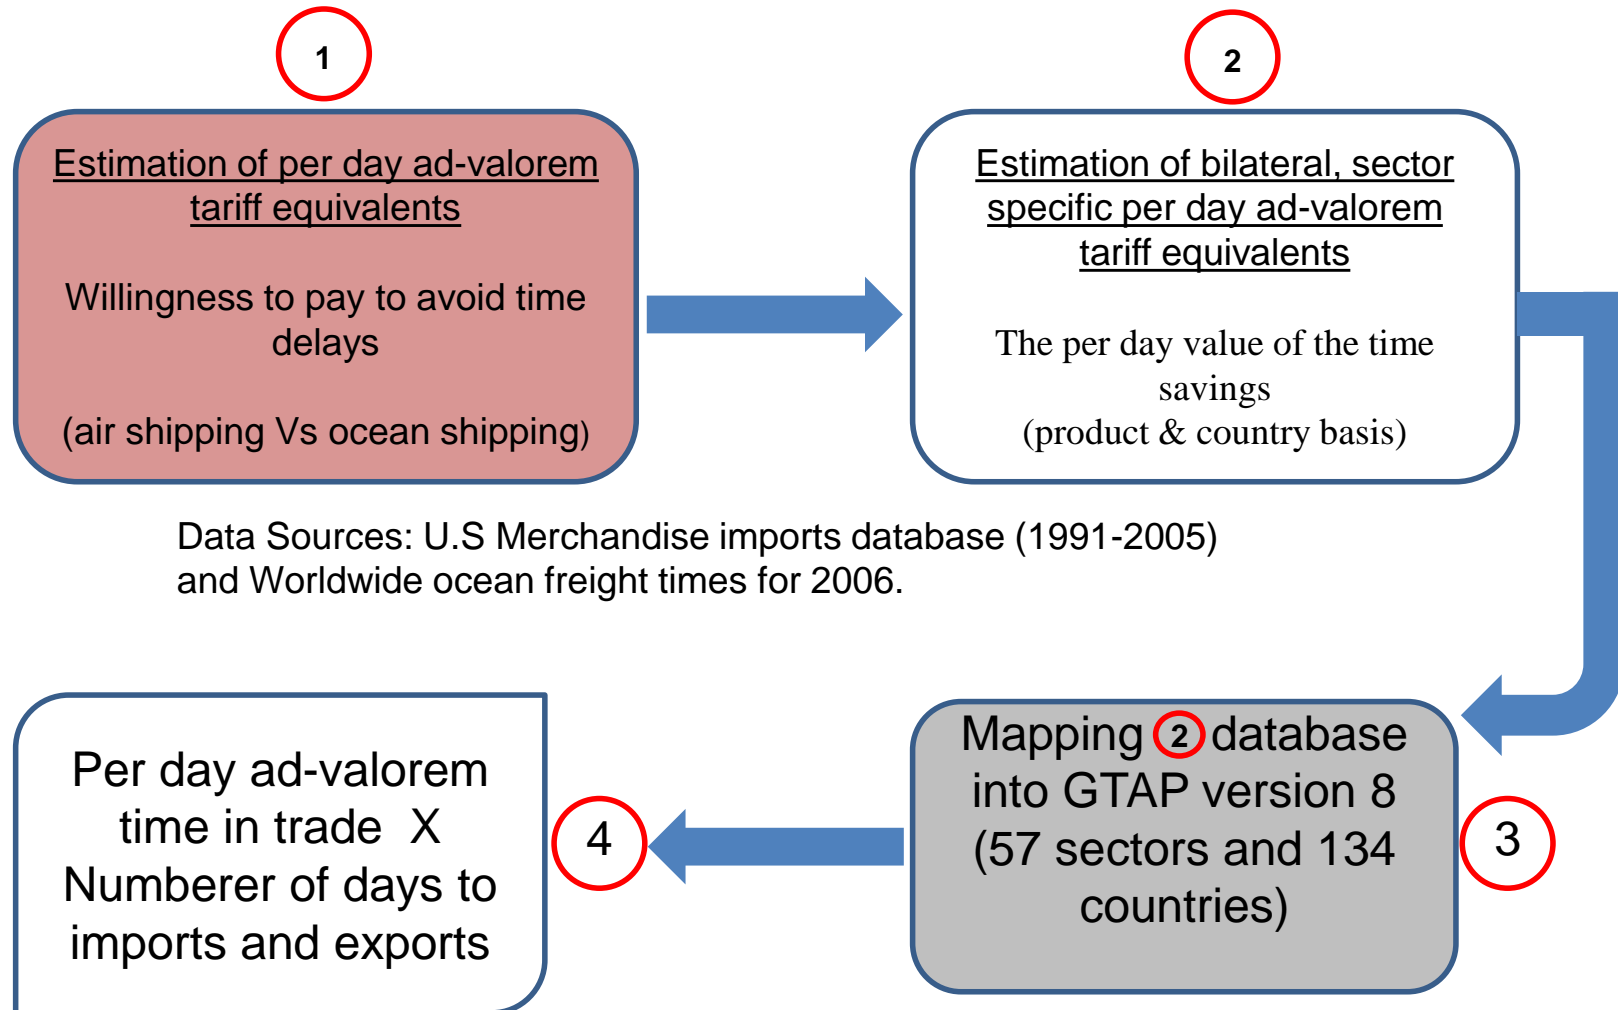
1

Estimation of per day ad-valorem tariff equivalents

Willingness to pay to avoid time delays

(air shipping Vs ocean shipping)

2

Estimation of bilateral, sector specific per day ad-valorem tariff equivalents

The per day value of the time savings
(product & country basis)

Data Sources: U.S Merchandise imports database (1991-2005) and Worldwide ocean freight times for 2006.

Per day ad-valorem time in trade X Numberer of days to imports and exports

4

Mapping 2 database into GTAP version 8 (57 sectors and 134 countries)

3